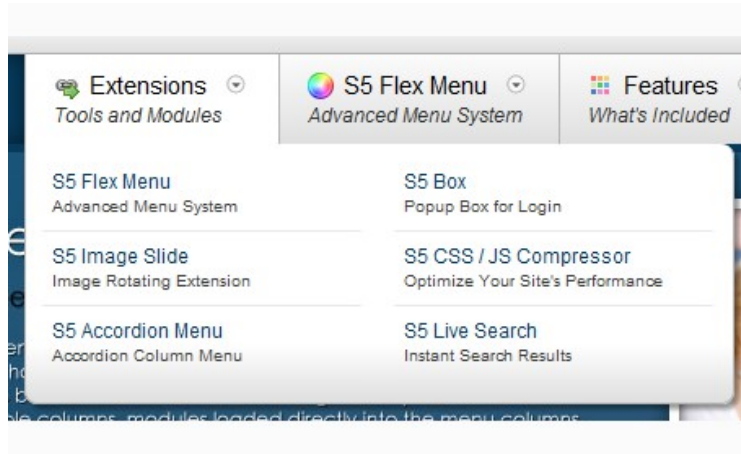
Extensions
Tools and Modules

S5 Flex Menu
Advanced Menu System

Features
What's Included

S5 Flex Menu
Advanced Menu System

S5 Box
Popup Box for Login

S5 Image Slide
Image Rotating Extension

S5 CSS / JS Compressor
Optimize Your Site's Performance

S5 Accordion Menu
Accordion Column Menu

S5 Live Search
Instant Search Results

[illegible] columns, modules loaded directly into the menu columns